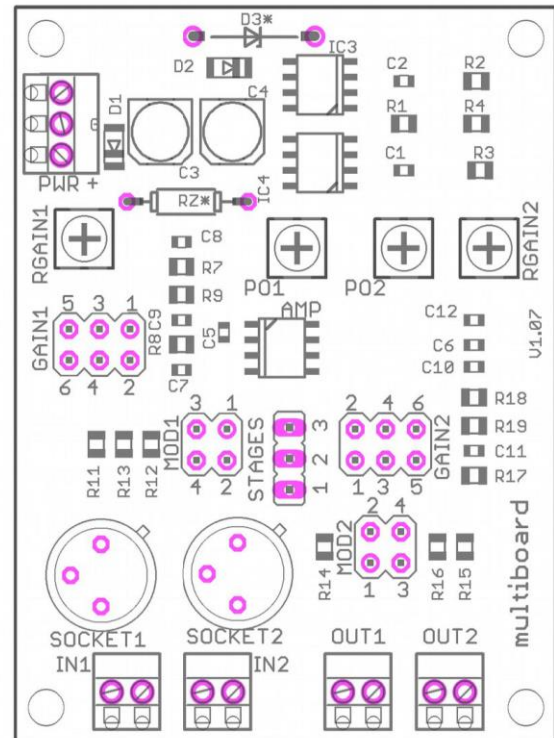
D3*
D2
IC3
C2
R2
D1
C4
R1
R4
G
C1
R3
PWR +
C3
RZ*
IC4
RGAIN1
C8
RGAIN2
R7
R9
PO1
PO2
5 3 1
GAIN1
R8
C9
C5
AMP
C12
V1.07
C6
C10
6 4 2
C7
R18
3 1
2 4 6
R19
MOD1
STAGES
3
2
1
GAIN2
C11
R11
R13
R12
4 2
1 3 5
R17
2 4
MOD2
multiboard
R14
1 3
R16
R15
SOCKET1
SOCKET2
OUT1
OUT2
IN1
IN2